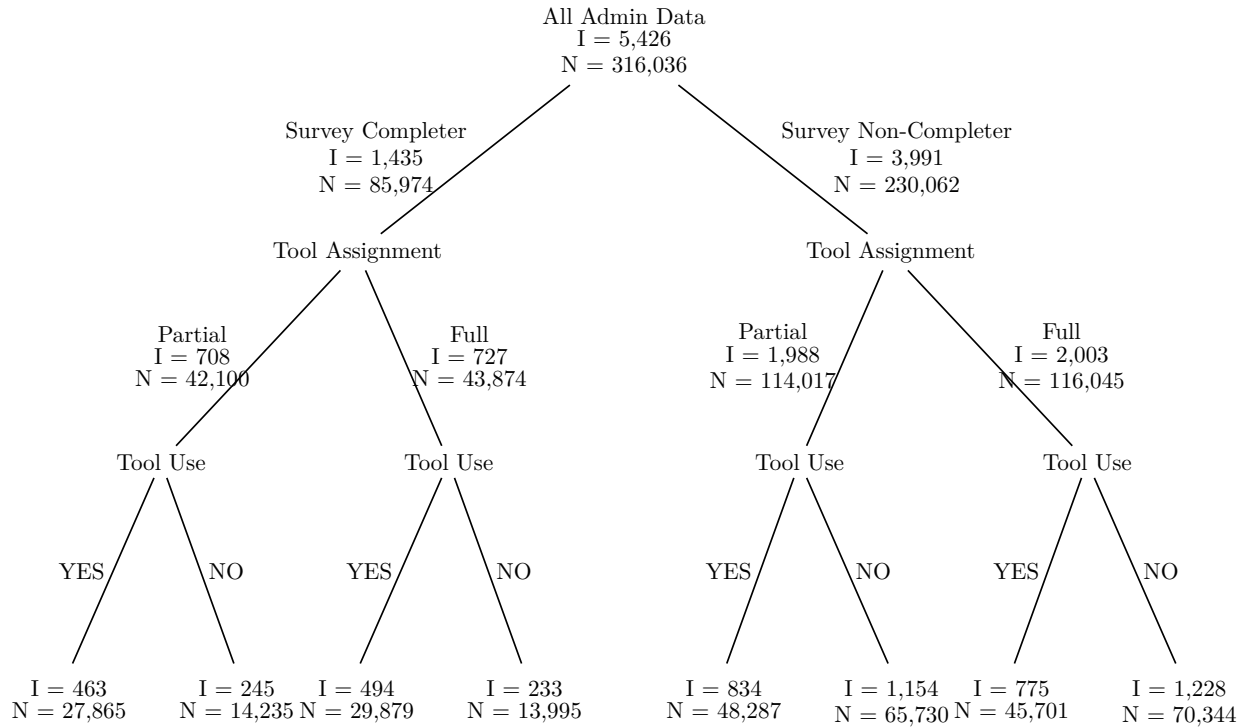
All Admin Data
I = 5,426
N = 316,036

Survey Completer
I = 1,435
N = 85,974

Survey Non-Completer
I = 3,991
N = 230,062

Tool Assignment

Tool Assignment

Partial
I = 708
N = 42,100

Full
I = 727
N = 43,874

Partial
I = 1,988
N = 114,017

Full
I = 2,003
N = 116,045

Tool Use

Tool Use

Tool Use

Tool Use

YES

NO

YES

NO

YES

NO

YES

NO

I = 463
N = 27,865

I = 245
N = 14,235

I = 494
N = 29,879

I = 233
N = 13,995

I = 834
N = 48,287

I = 1,154
N = 65,730

I = 775
N = 45,701

I = 1,228
N = 70,344